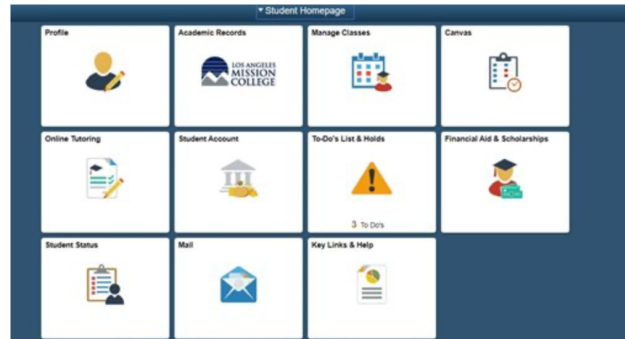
▾ Student Homepage

Profile

Academic Records

LOS ANGELES MISSION COLLEGE

Manage Classes

Canvas

Online Tutoring

Student Account

To-Do's List & Holds

3 To Do's

Financial Aid & Scholarships

Student Status

Mail

Key Links & Help